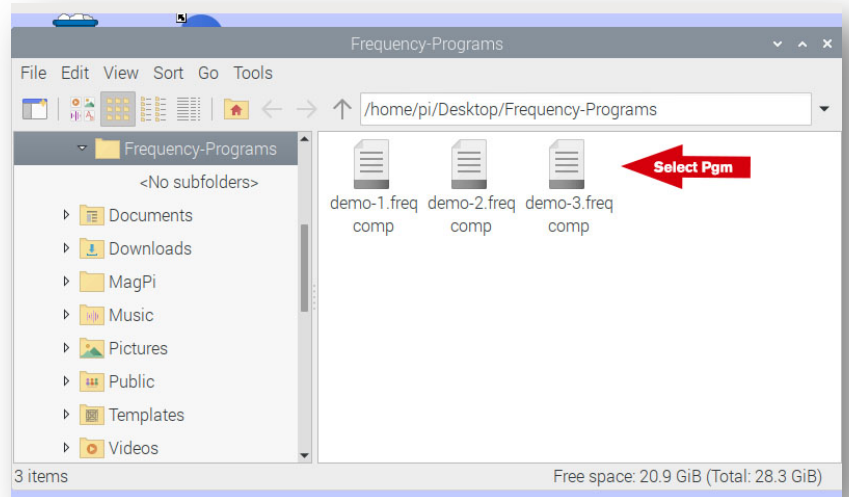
Frequency-Programs

File Edit View Sort Go Tools

/home/pi/Desktop/Frequency-Programs

Frequency-Programs
<No subfolders>
Documents
Downloads
MagPi
Music
Pictures
Public
Templates
Videos

demo-1.freqcomp
demo-2.freqcomp
demo-3.freqcomp

Select Pgm

3 items

Free space: 20.9 GiB (Total: 28.3 GiB)